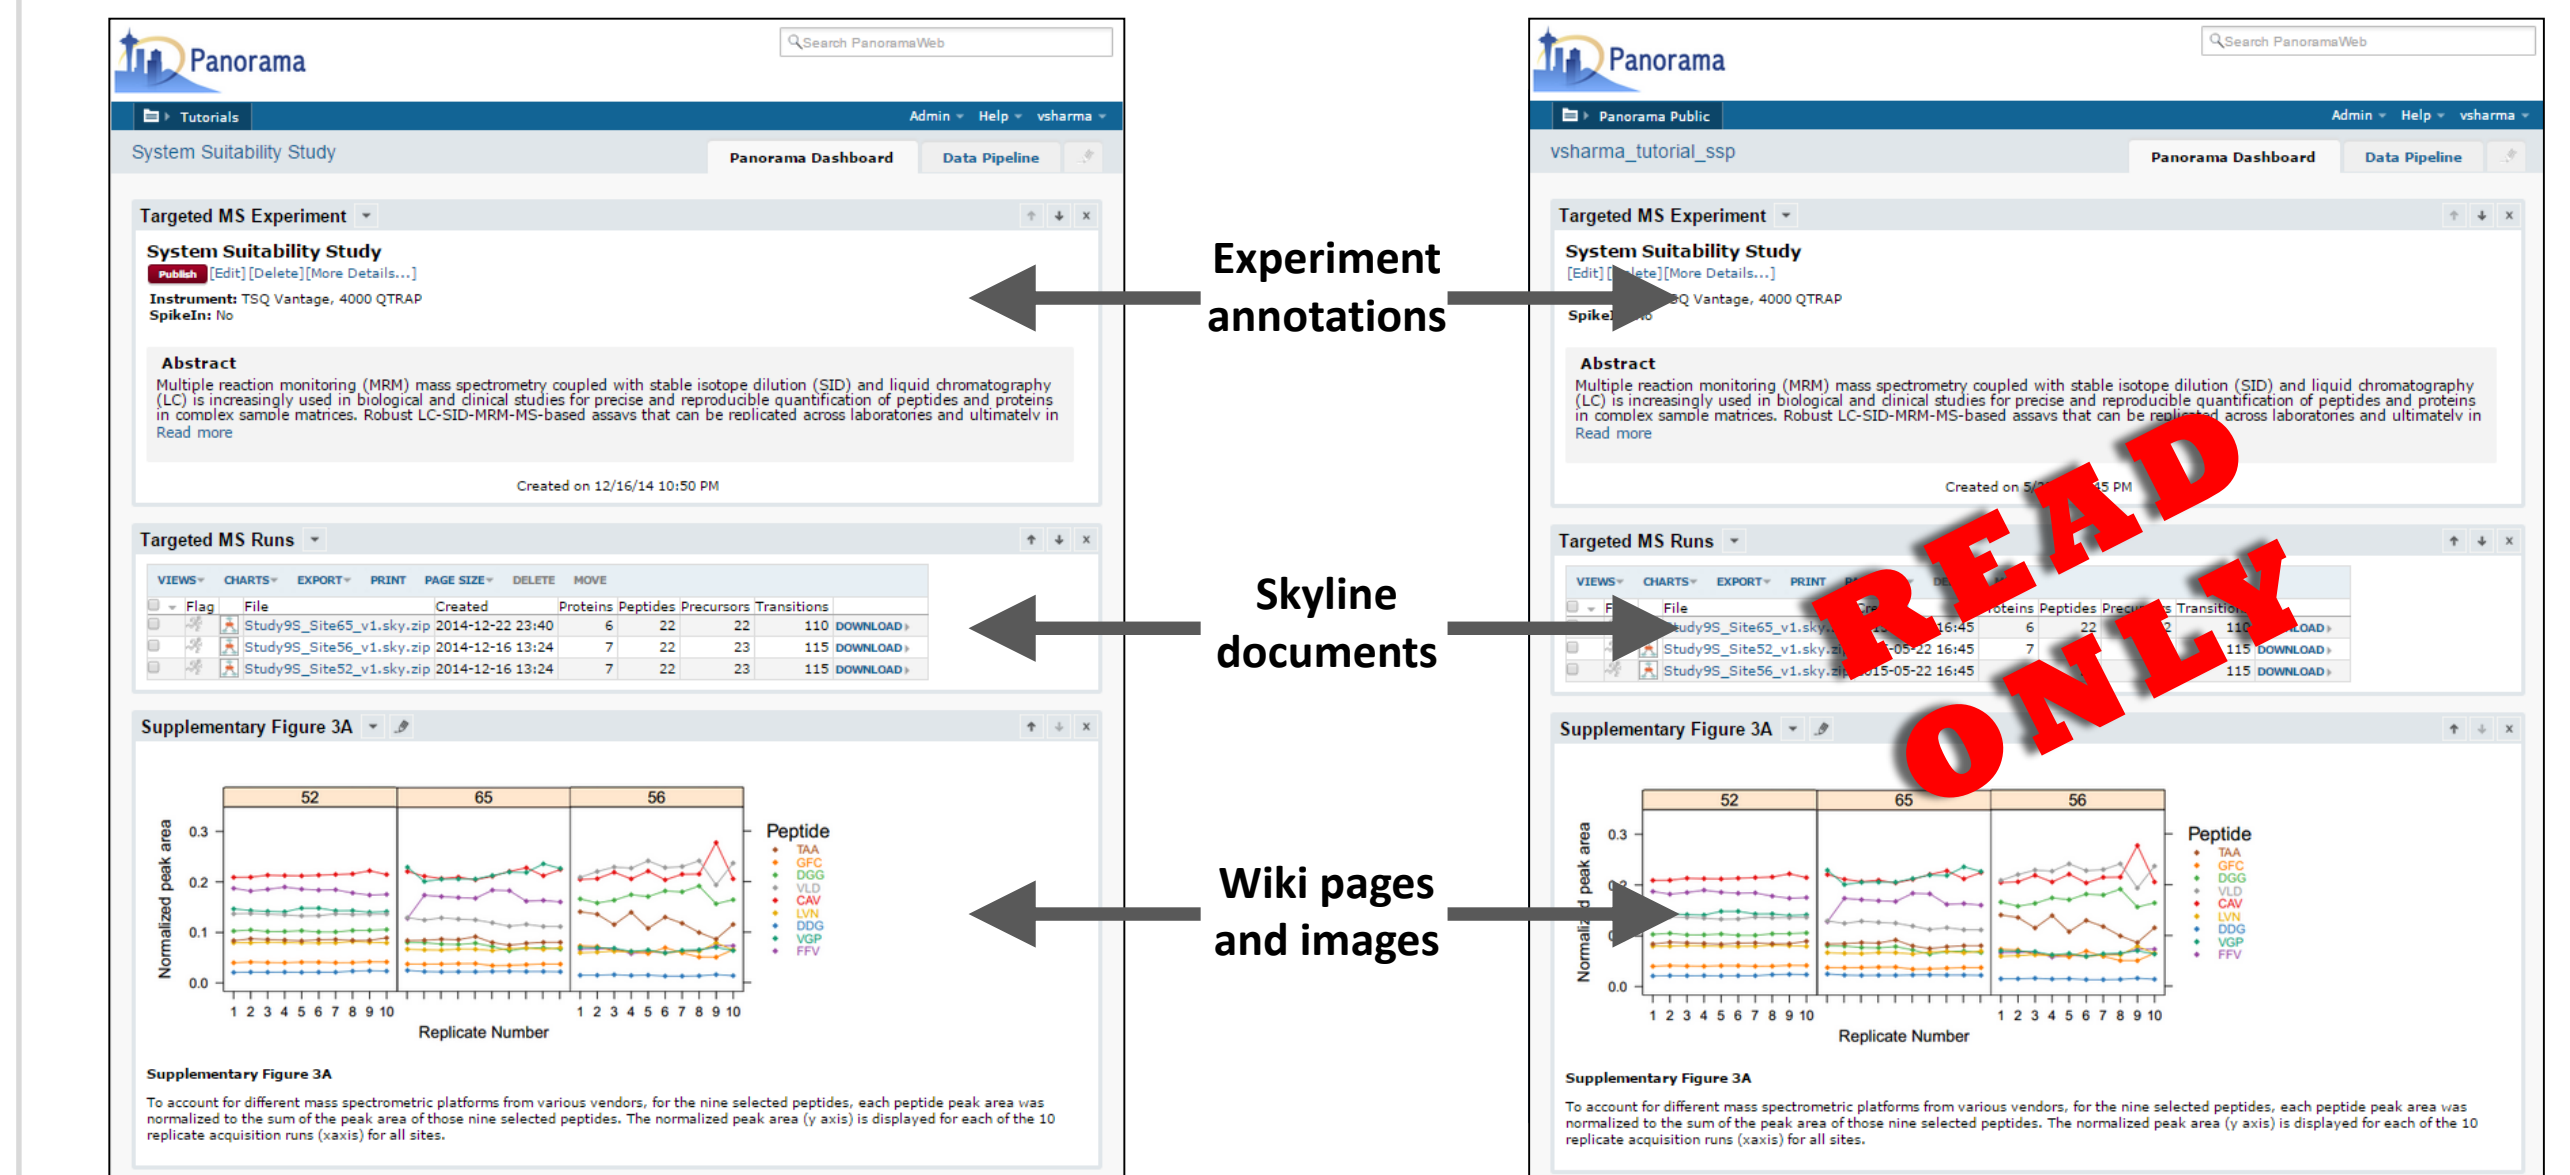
Panorama

Search PanoramaWeb

Tutorials

Admin Help vsharma

System Suitability Study

Panorama Dashboard Data Pipeline

Targeted MS Experiment

System Suitability Study

Publish [Edit] [Delete] [More Details...]

Instrument: TSQ Vantage, 4000 QTRAP
SpikeIn: No

Abstract
Multiple reaction monitoring (MRM) mass spectrometry coupled with stable isotope dilution (SID) and liquid chromatography (LC) is increasingly used in biological and clinical studies for precise and reproducible quantification of peptides and proteins in complex sample matrices. Robust LC-SID-MRM-MS-based assays that can be replicated across laboratories and ultimately in
Read more

Created on 12/16/14 10:50 PM

Targeted MS Runs

VIEWS CHARTS EXPORT PRINT PAGE SIZE DELETE MOVE

| Flag | File | Created | Proteins | Peptides | Precursors | Transitions | |
|---|---|---|---|---|---|---|---|
| | Study9S_Site65_v1.sky.zip | 2014-12-22 23:40 | 6 | 22 | 22 | 110 | DOWNLOAD |
| | Study9S_Site56_v1.sky.zip | 2014-12-16 13:24 | 7 | 22 | 23 | 115 | DOWNLOAD |
| | Study9S_Site52_v1.sky.zip | 2014-12-16 13:24 | 7 | 22 | 23 | 115 | DOWNLOAD |

Supplementary Figure 3A

52 65 56

Peptide
TAA
GFC
DGG
VLD
CAV
LVN
DDG
VGP
FFV

Normalized peak area
0.3
0.2
0.1
0.0

1 2 3 4 5 6 7 8 9 10 1 2 3 4 5 6 7 8 9 10

Replicate Number

Supplementary Figure 3A

To account for different mass spectrometric platforms from various vendors, for the nine selected peptides, each peptide peak area was normalized to the sum of the peak area of those nine selected peptides. The normalized peak area (y axis) is displayed for each of the 10 replicate acquisition runs (xaxis) for all sites.

Experiment annotations

Skyline documents

Wiki pages and images

Panorama

Search PanoramaWeb

Panorama Public

Admin Help vsharma

vsharma_tutorial_ssp

Panorama Dashboard Data Pipeline

Targeted MS Experiment

System Suitability Study

[Edit] [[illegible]lete] [More Details...]

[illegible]Q Vantage, 4000 QTRAP
Spike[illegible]

Abstract
Multiple reaction monitoring (MRM) mass spectrometry coupled with stable isotope dilution (SID) and liquid chromatography (LC) is increasingly used in biological and clinical studies for precise and reproducible quantification of peptides and proteins in complex sample matrices. Robust LC-SID-MRM-MS-based assays that can be replicated across laboratories and ultimately in
Read more

Created on 5/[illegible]5 PM

READ ONLY

Targeted MS Runs

VIEWS CHARTS EXPORT PRINT

| F | File | Cre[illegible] | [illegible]oteins | Peptides | Precu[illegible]s | Transition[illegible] | |
|---|---|---|---|---|---|---|---|
| | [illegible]tudy9S_Site65_v1.sky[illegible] | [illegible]16:45 | 6 | 22 | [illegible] | 110 | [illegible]LOAD |
| | Study9S_Site52_v1.sky.zi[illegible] | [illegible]-05-22 16:45 | 7 | | | 115 | DOWNLOAD |
| | Study9S_Site56_v1.sky.zi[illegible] | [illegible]15-05-22 16:45 | | | | 115 | DOWNLOAD |

Supplementary Figure 3A

52 65 56

Peptide
TAA
GFC
DGG
VLD
CAV
LVN
DDG
VGP
FFV

Normaliz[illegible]d peak area
0.3
0.0

1 2 3 4 5 6 7 8 9 10 1 2 3 4 5 6 7 8 9 10

Replicate Number

Supplementary Figure 3A

To account for different mass spectrometric platforms from various vendors, for the nine selected peptides, each peptide peak area was normalized to the sum of the peak area of those nine selected peptides. The normalized peak area (y axis) is displayed for each of the 10 replicate acquisition runs (xaxis) for all sites.